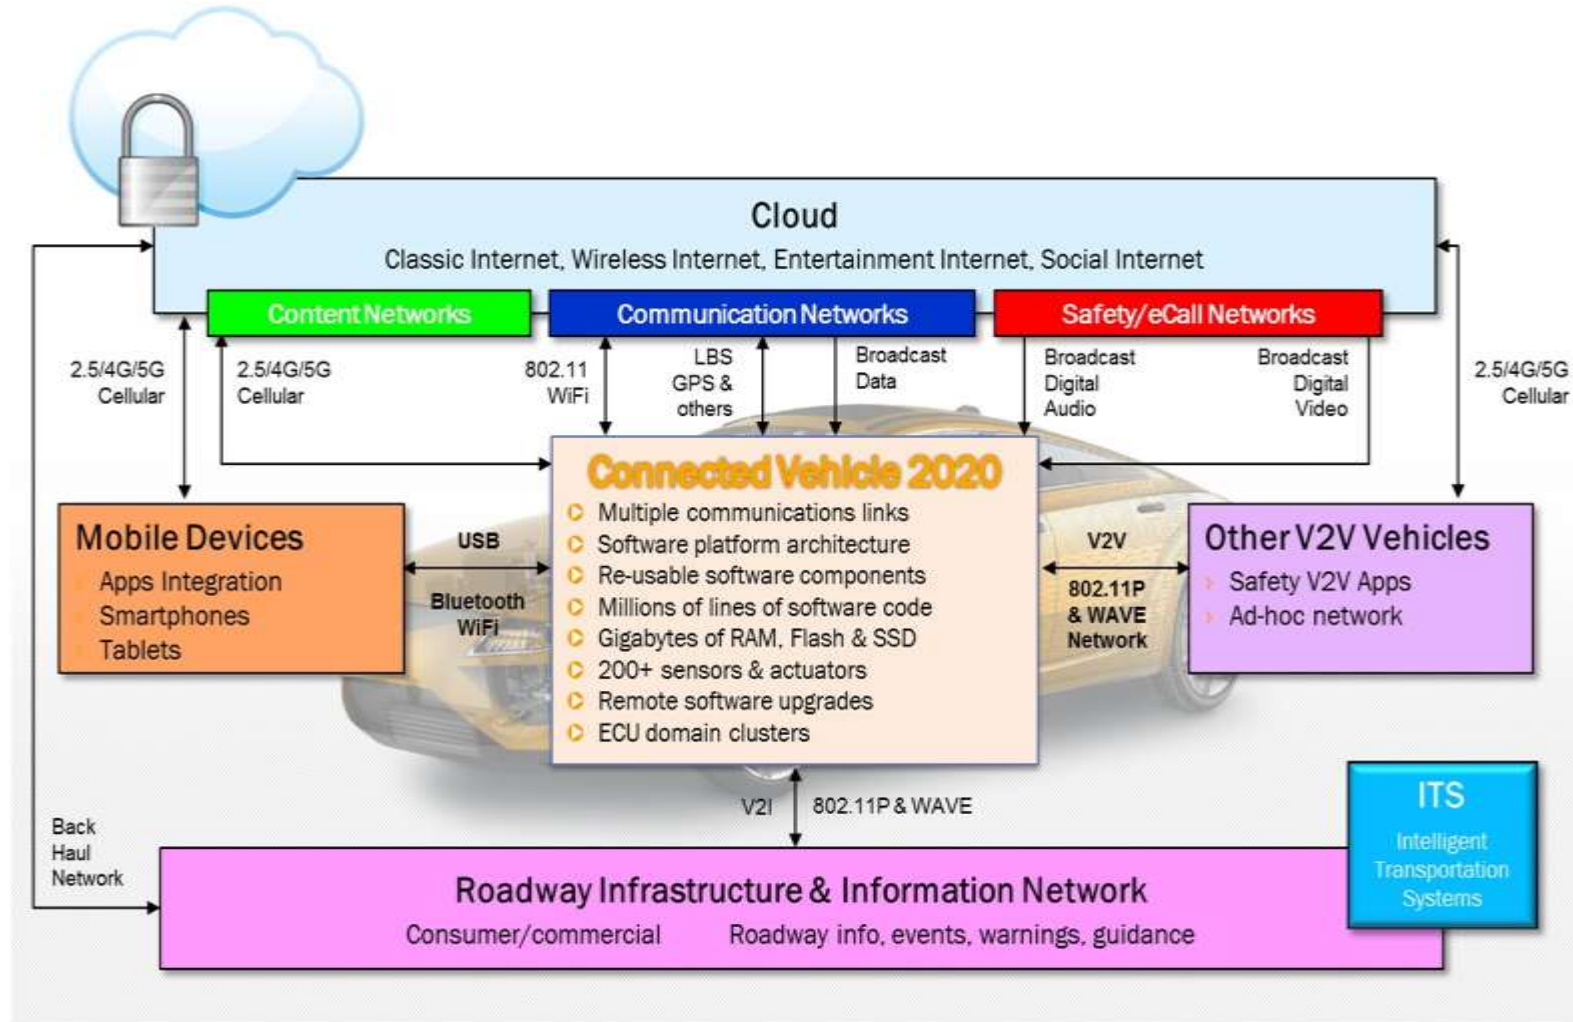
Cloud
Classic Internet, Wireless Internet, Entertainment Internet, Social Internet

Content Networks
Communication Networks
Safety/eCall Networks

2.5/4G/5G Cellular
2.5/4G/5G Cellular
802.11 WiFi
LBS GPS & others
Broadcast Data
Broadcast Digital Audio
Broadcast Digital Video
2.5/4G/5G Cellular

Connected Vehicle 2020
Multiple communications links
Software platform architecture
Re-usable software components
Millions of lines of software code
Gigabytes of RAM, Flash & SSD
200+ sensors & actuators
Remote software upgrades
ECU domain clusters

Mobile Devices
Apps Integration
Smartphones
Tablets

USB
Bluetooth
WiFi

V2V
802.11P & WAVE Network

Other V2V Vehicles
Safety V2V Apps
Ad-hoc network

V2I
802.11P & WAVE

Back Haul Network

ITS
Intelligent Transportation Systems

Roadway Infrastructure & Information Network
Consumer/commercial
Roadway info, events, warnings, guidance